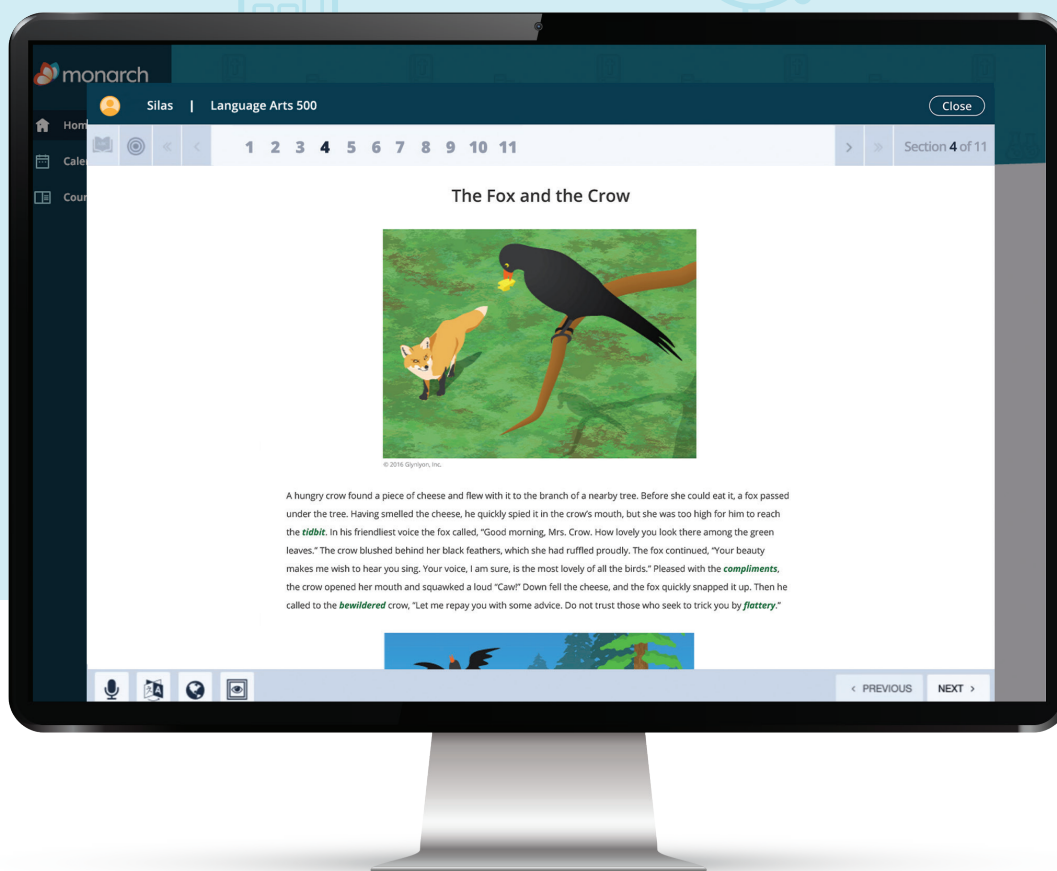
monarch

Hom

Cale

Cour

Silas | Language Arts 500

Close

1 2 3 4 5 6 7 8 9 10 11

Section 4 of 11

The Fox and the Crow

© 2016 Glynlyon, Inc.

A hungry crow found a piece of cheese and flew with it to the branch of a nearby tree. Before she could eat it, a fox passed under the tree. Having smelled the cheese, he quickly spied it in the crow's mouth, but she was too high for him to reach the *tidbit*. In his friendliest voice the fox called, "Good morning, Mrs. Crow. How lovely you look there among the green leaves." The crow blushed behind her black feathers, which she had ruffled proudly. The fox continued, "Your beauty makes me wish to hear you sing. Your voice, I am sure, is the most lovely of all the birds." Pleased with the *compliments*, the crow opened her mouth and squawked a loud "Caw!" Down fell the cheese, and the fox quickly snapped it up. Then he called to the *bewildered* crow, "Let me repay you with some advice. Do not trust those who seek to trick you by *flattery*."

‹ PREVIOUS

NEXT ›